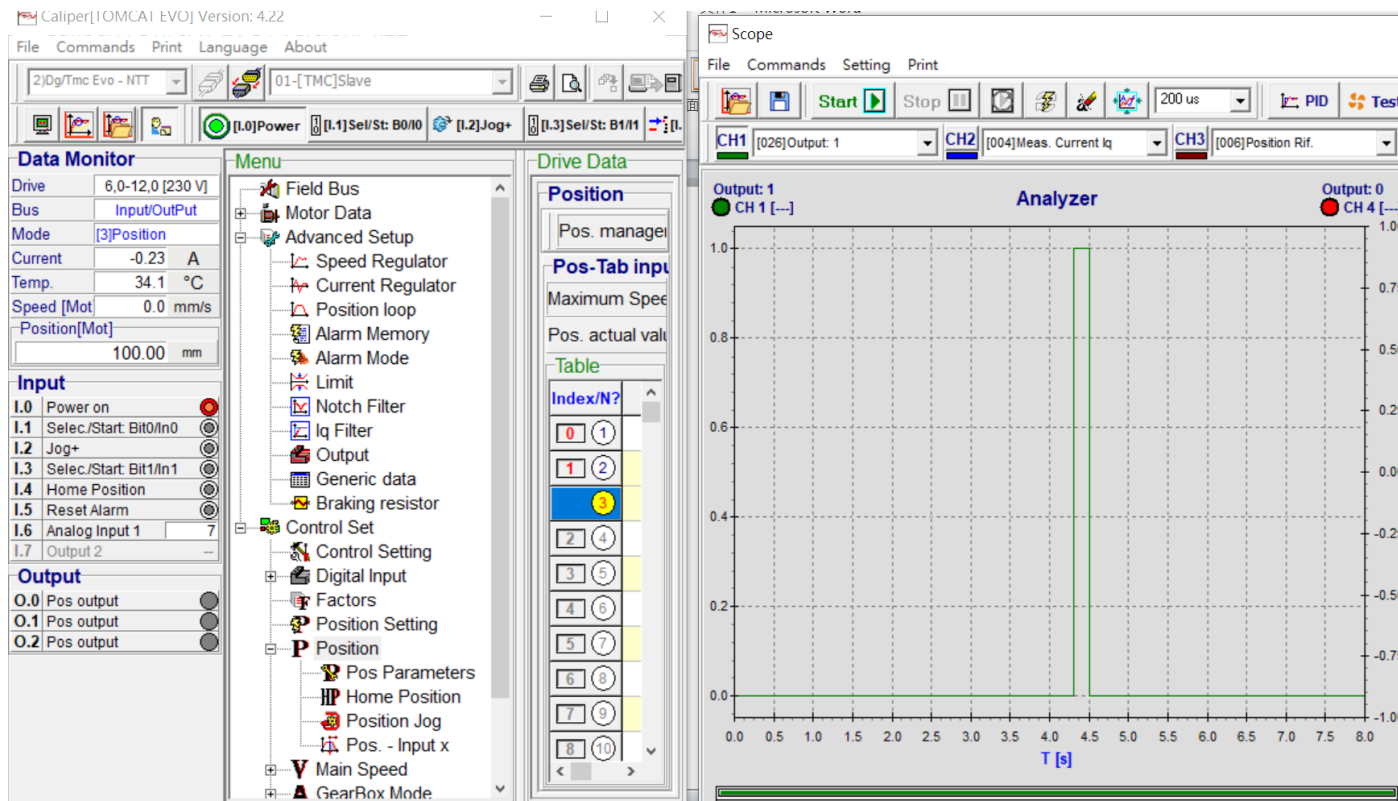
Caliper[TOMCAT EVO] Version: 4.22

File Commands Print Language About

2)Dg/Tmc Evo - NTT
01-[TMC]Slave

[I.0]Power [I.1]Sel/St: B0/I0 [I.2]Jog+ [I.3]Sel/St: B1/I1

Data Monitor

| Drive | 6,0-12,0 [230 V] | |
|---|---|---|
| Bus | Input/OutPut | |
| Mode | [3]Position | |
| Current | -0.23 | A |
| Temp. | 34.1 | °C |
| Speed [Mot | 0.0 | mm/s |

Position[Mot]
100.00 mm

Input

| I.0 | Power on |
|---|---|
| I.1 | Selec./Start: Bit0/In0 |
| I.2 | Jog+ |
| I.3 | Selec./Start: Bit1/In1 |
| I.4 | Home Position |
| I.5 | Reset Alarm |
| I.6 | Analog Input 1 | 7 |
| I.7 | Output 2 | -- |

Output

| O.0 | Pos output |
|---|---|
| O.1 | Pos output |
| O.2 | Pos output |

Menu

Field Bus
Motor Data
Advanced Setup
Speed Regulator
Current Regulator
Position loop
Alarm Memory
Alarm Mode
Limit
Notch Filter
Iq Filter
Output
Generic data
Braking resistor
Control Set
Control Setting
Digital Input
Factors
Position Setting
Position
Pos Parameters
Home Position
Position Jog
Pos. - Input x
Main Speed
GearBox Mode

Drive Data

Position
Pos. manager

Pos-Tab inpu
Maximum Spee
Pos. actual valu

Table
Index/N?
0 1
1 2
3
2 4
3 5
4 6
5 7
6 8
7 9
8 10

Scope

File Commands Setting Print

Start Stop 200 us PID Test

CH1 [026]Output: 1 CH2 [004]Meas. Current Iq CH3 [006]Position Rif.

Output: 1
CH 1 [---]
Analyzer
Output: 0
CH 4 [---

1.0
0.8
0.6
0.4
0.2
0.0

1.00
0.75
0.50
0.25
0.00
-0.25
-0.50
-0.75
-1.00

0.0 0.5 1.0 1.5 2.0 2.5 3.0 3.5 4.0 4.5 5.0 5.5 6.0 6.5 7.0 7.5 8.0
T [s]